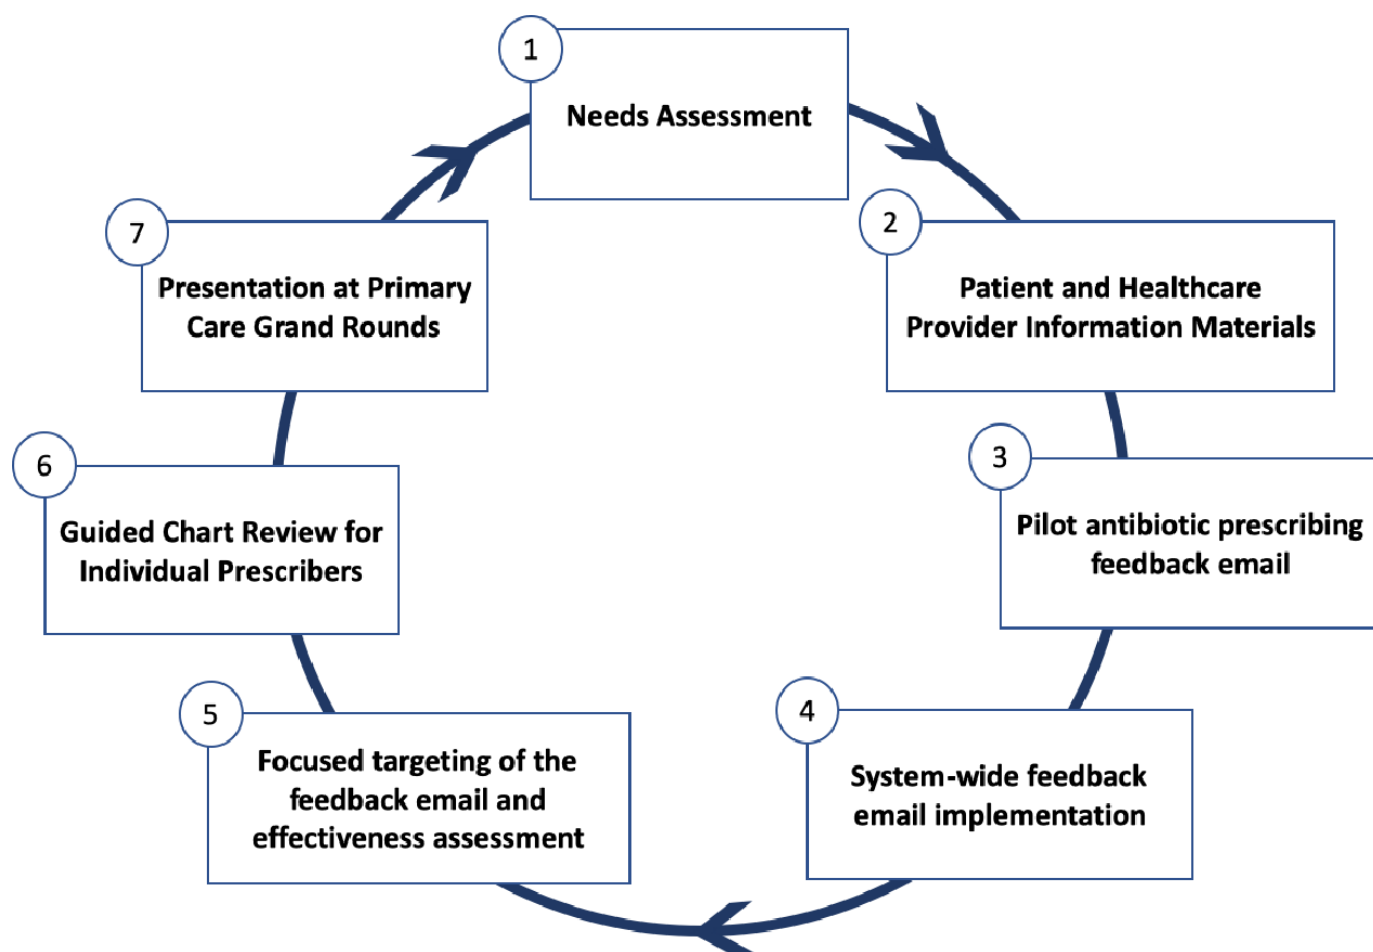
1
Needs Assessment

2
Patient and Healthcare Provider Information Materials

3
Pilot antibiotic prescribing feedback email

4
System-wide feedback email implementation

5
Focused targeting of the feedback email and effectiveness assessment

6
Guided Chart Review for Individual Prescribers

7
Presentation at Primary Care Grand Rounds